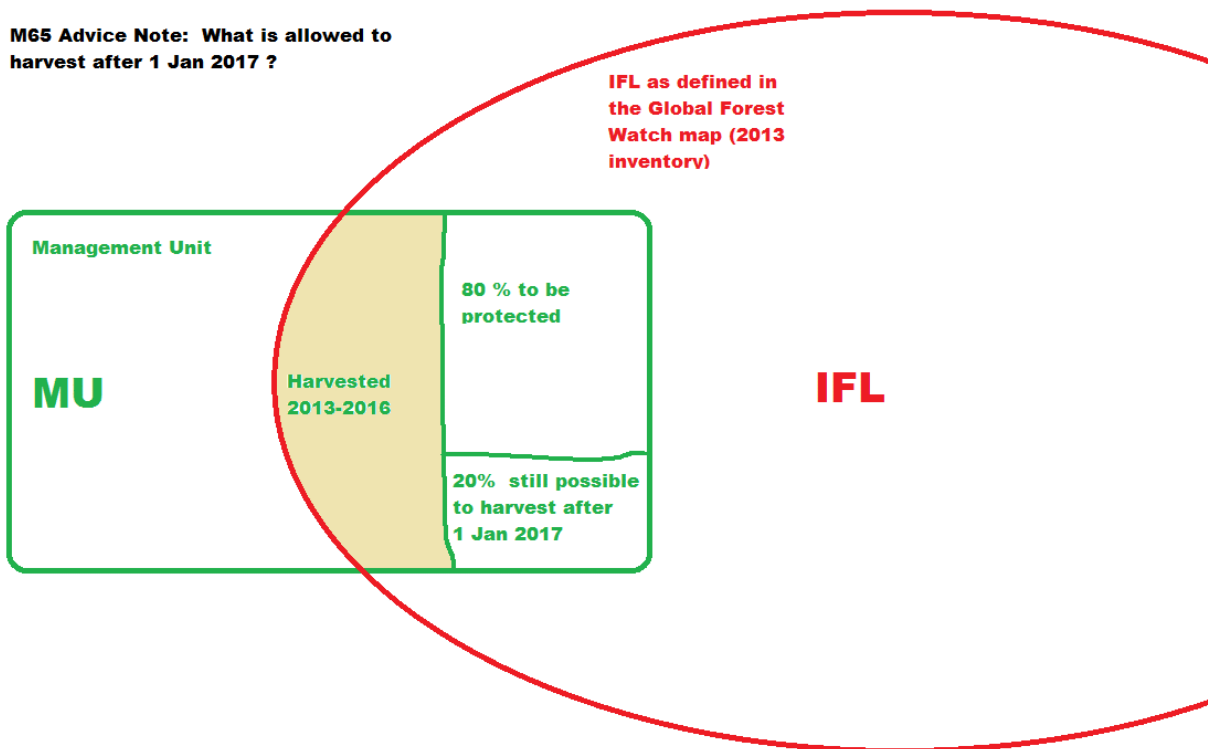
M65 Advice Note: What is allowed to harvest after 1 Jan 2017 ?

IFL as defined in the Global Forest Watch map (2013 inventory)

Management Unit

MU

Harvested 2013-2016

80 % to be protected

20% still possible to harvest after 1 Jan 2017

IFL